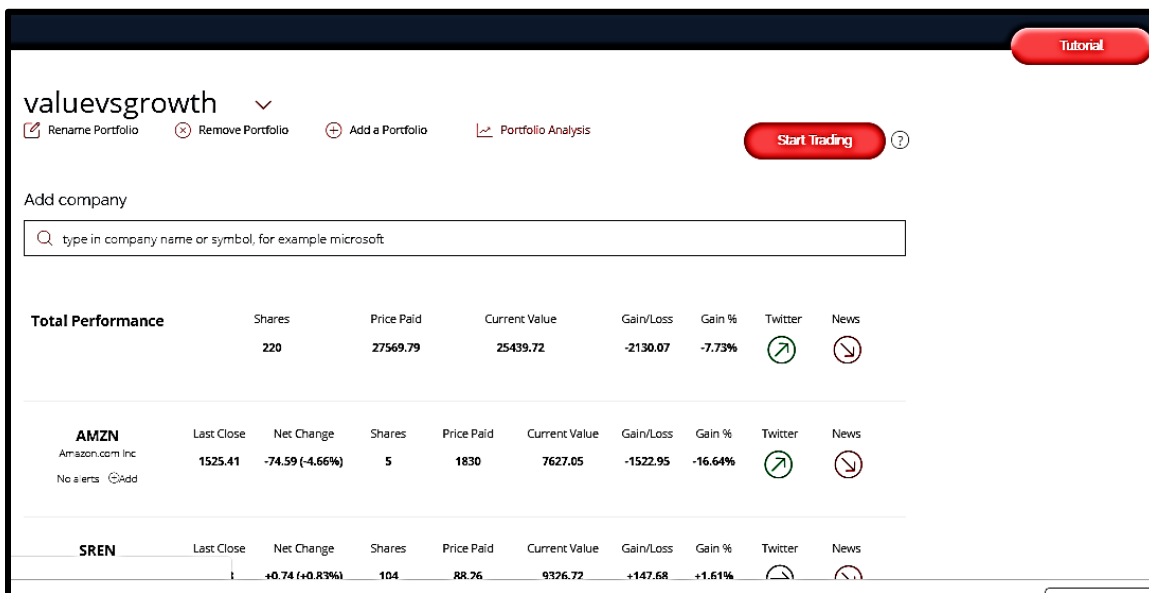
Tutorial

valuevsgrowth

Rename Portfolio   Remove Portfolio   Add a Portfolio   Portfolio Analysis

Start Trading ?

Add company

type in company name or symbol, for example microsoft

| Total Performance | Shares | Price Paid | Current Value | Gain/Loss | Gain % | Twitter | News |
|---|---|---|---|---|---|---|---|
| | 220 | 27569.79 | 25439.72 | -2130.07 | -7.73% | | |

| | Last Close | Net Change | Shares | Price Paid | Current Value | Gain/Loss | Gain % | Twitter | News |
|---|---|---|---|---|---|---|---|---|---|
| AMZN Amazon.com Inc No alerts Add | 1525.41 | -74.59 (-4.66%) | 5 | 1830 | 7627.05 | -1522.95 | -16.64% | | |
| SREN | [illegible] | +0.74 (+0.83%) | 104 | 88.26 | 9326.72 | +147.68 | +1.61% | | |